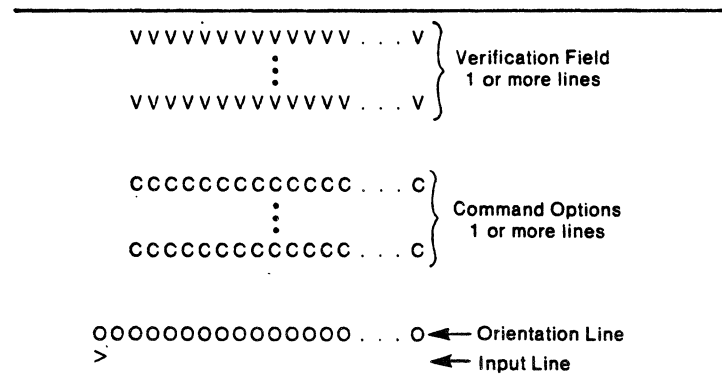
VVVVVVVVVVVVVV . . . V
⋮
VVVVVVVVVVVVVV . . . V

Verification Field
1 or more lines

CCCCCCCCCCCCC . . . C
⋮
CCCCCCCCCCCCC . . . C

Command Options
1 or more lines

OOOOOOOOOOOOOO . . . O ← Orientation Line
> ← Input Line